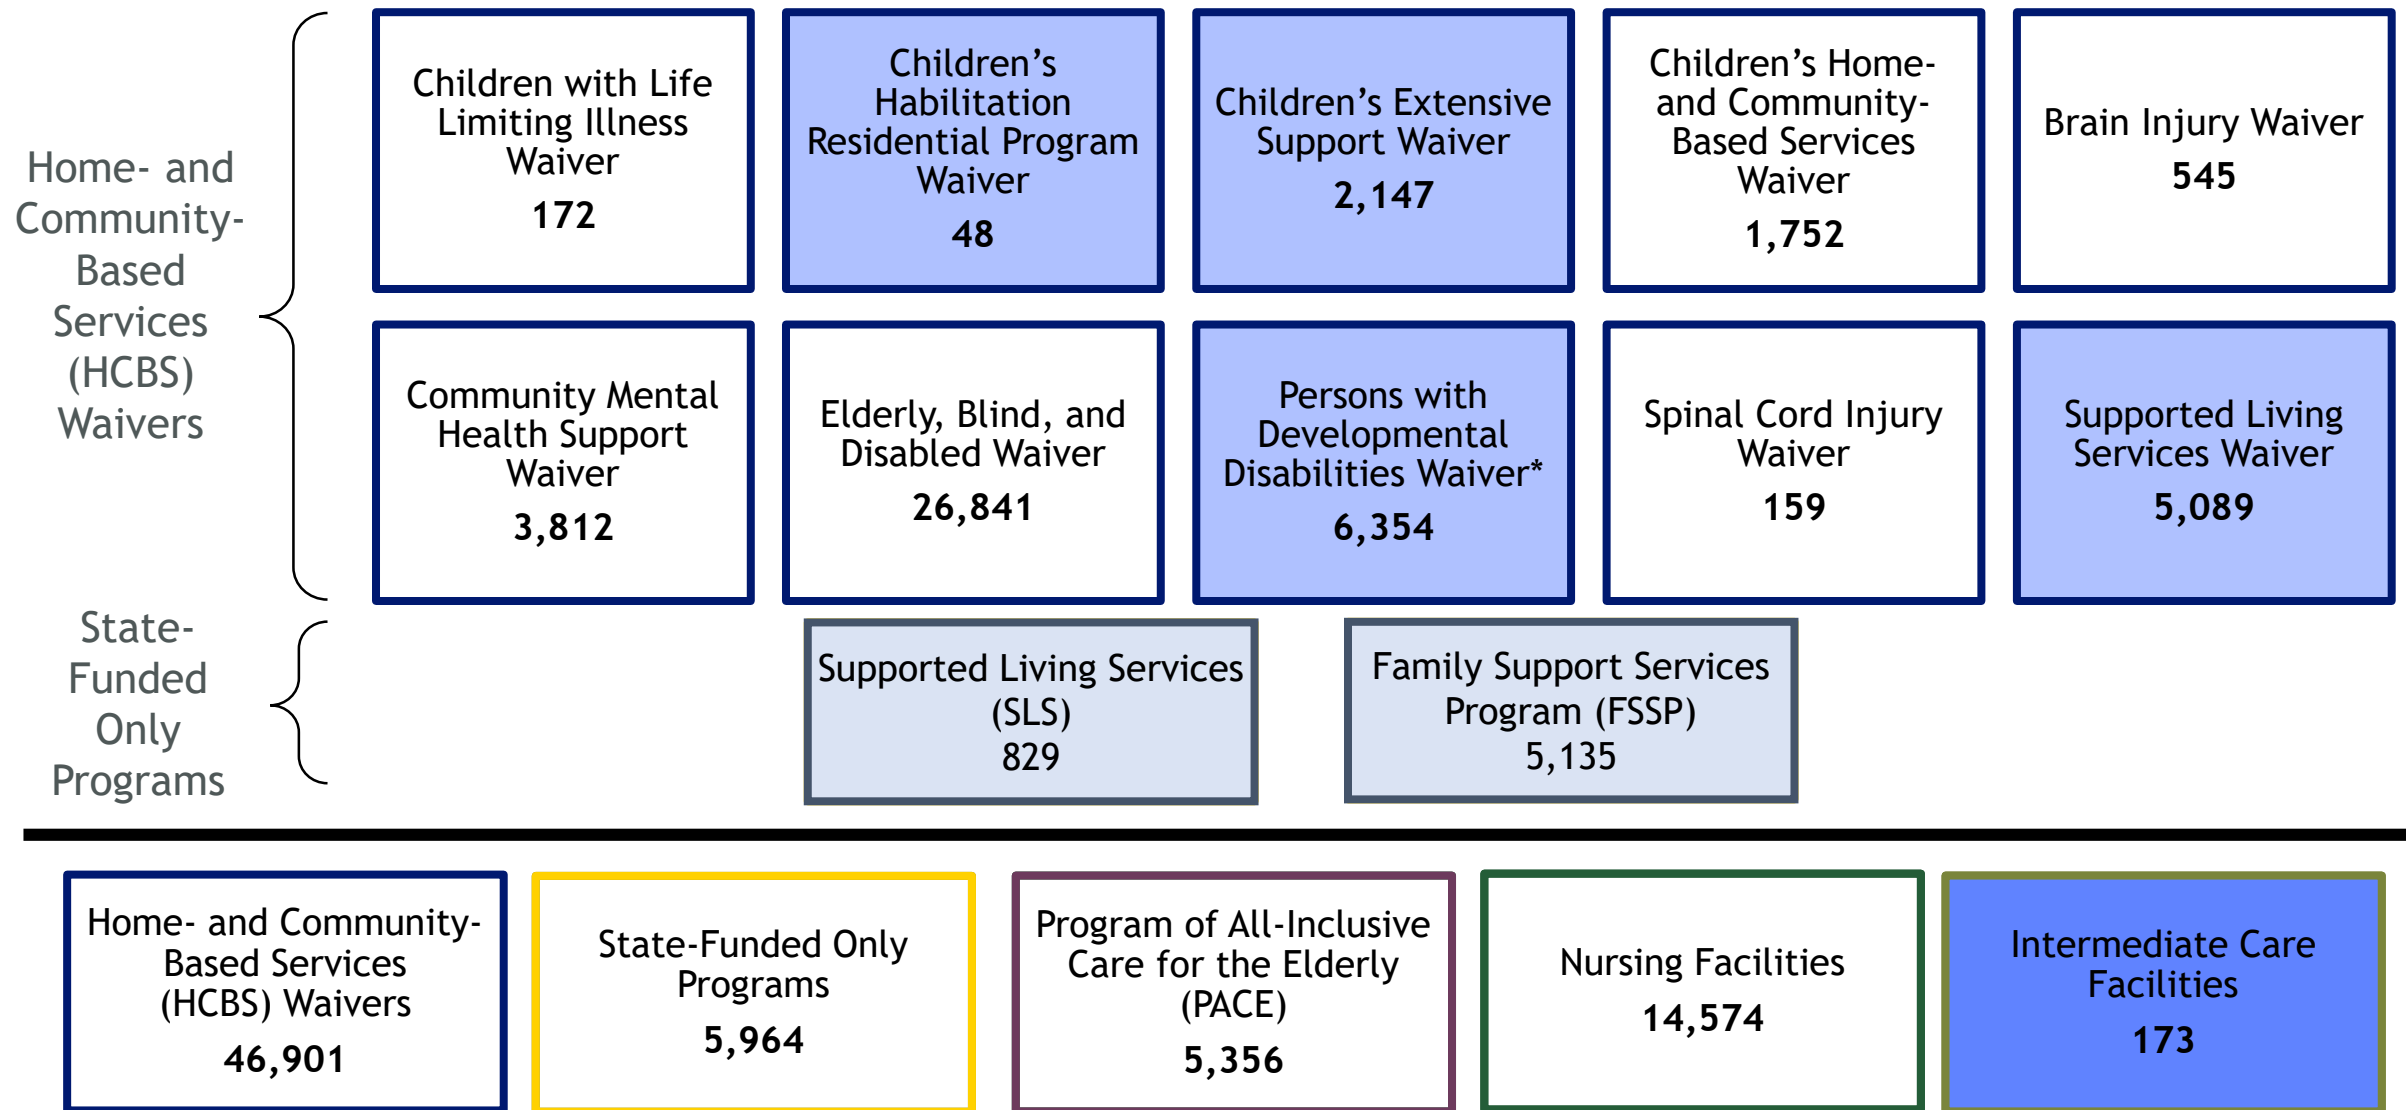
Home- and Community-Based Services (HCBS) Waivers

Children with Life Limiting Illness Waiver
172

Children's Habilitation Residential Program Waiver
48

Children's Extensive Support Waiver
2,147

Children's Home- and Community-Based Services Waiver
1,752

Brain Injury Waiver
545

Community Mental Health Support Waiver
3,812

Elderly, Blind, and Disabled Waiver
26,841

Persons with Developmental Disabilities Waiver*
6,354

Spinal Cord Injury Waiver
159

Supported Living Services Waiver
5,089

State-Funded Only Programs

Supported Living Services (SLS)
829

Family Support Services Program (FSSP)
5,135

Home- and Community-Based Services (HCBS) Waivers
46,901

State-Funded Only Programs
5,964

Program of All-Inclusive Care for the Elderly (PACE)
5,356

Nursing Facilities
14,574

Intermediate Care Facilities
173